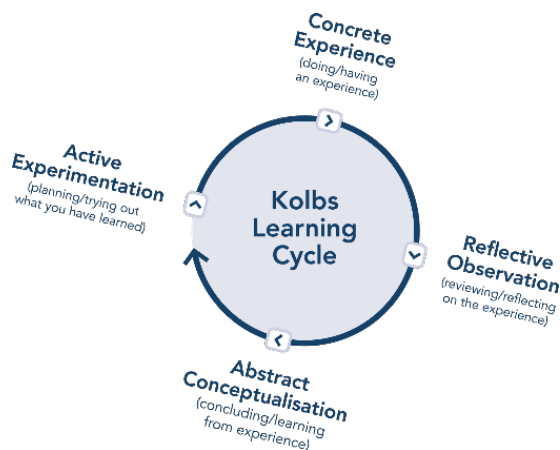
Kolbs Learning Cycle

Concrete Experience
(doing/having an experience)

Reflective Observation
(reviewing/reflecting on the experience)

Abstract Conceptualisation
(concluding/learning from experience)

Active Experimentation
(planning/trying out what you have learned)